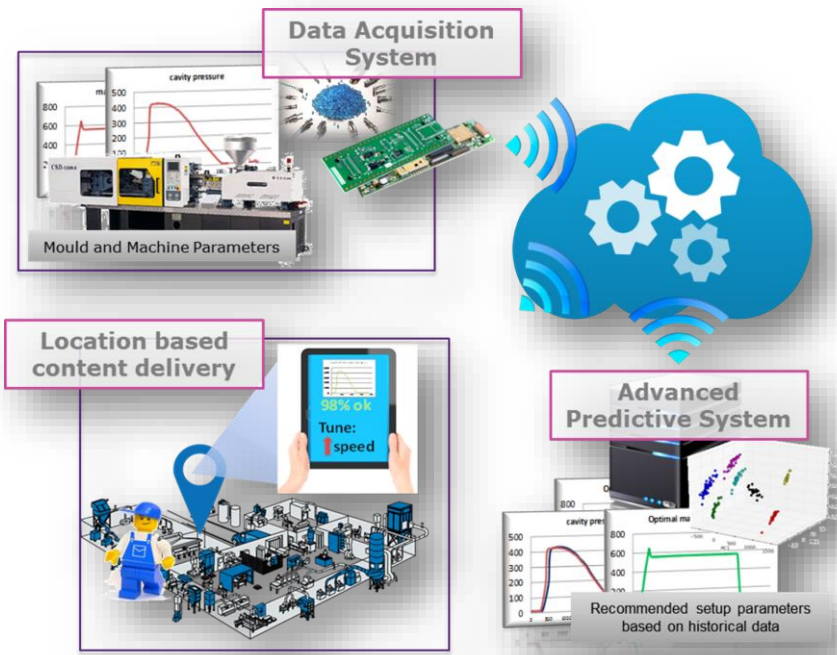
Data Acquisition System

cavity pressure

ma

800
600
400

500
400
300
200
100

Mould and Machine Parameters

Location based content delivery

98% ok

Tune:
speed

Advanced Predictive System

800

cavity pres

Optimal ma

500
400
300
200
100
0

800
600
400
200
0

Recommended setup parameters based on historical data